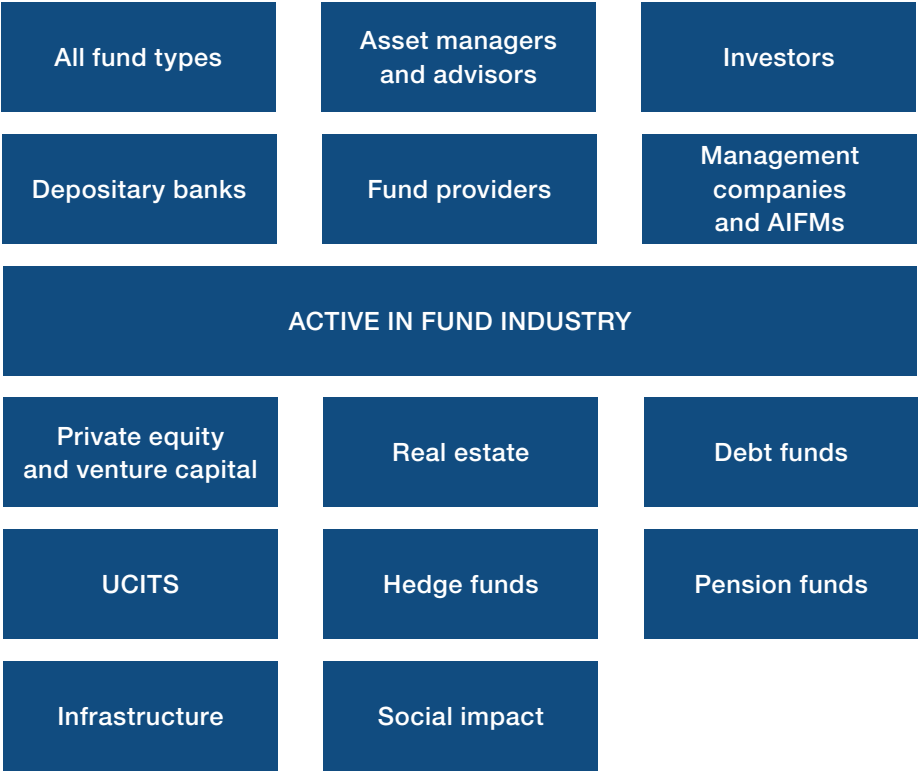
All fund types

Asset managers and advisors

Investors

Depositary banks

Fund providers

Management companies and AIFMs

ACTIVE IN FUND INDUSTRY

Private equity and venture capital

Real estate

Debt funds

UCITS

Hedge funds

Pension funds

Infrastructure

Social impact